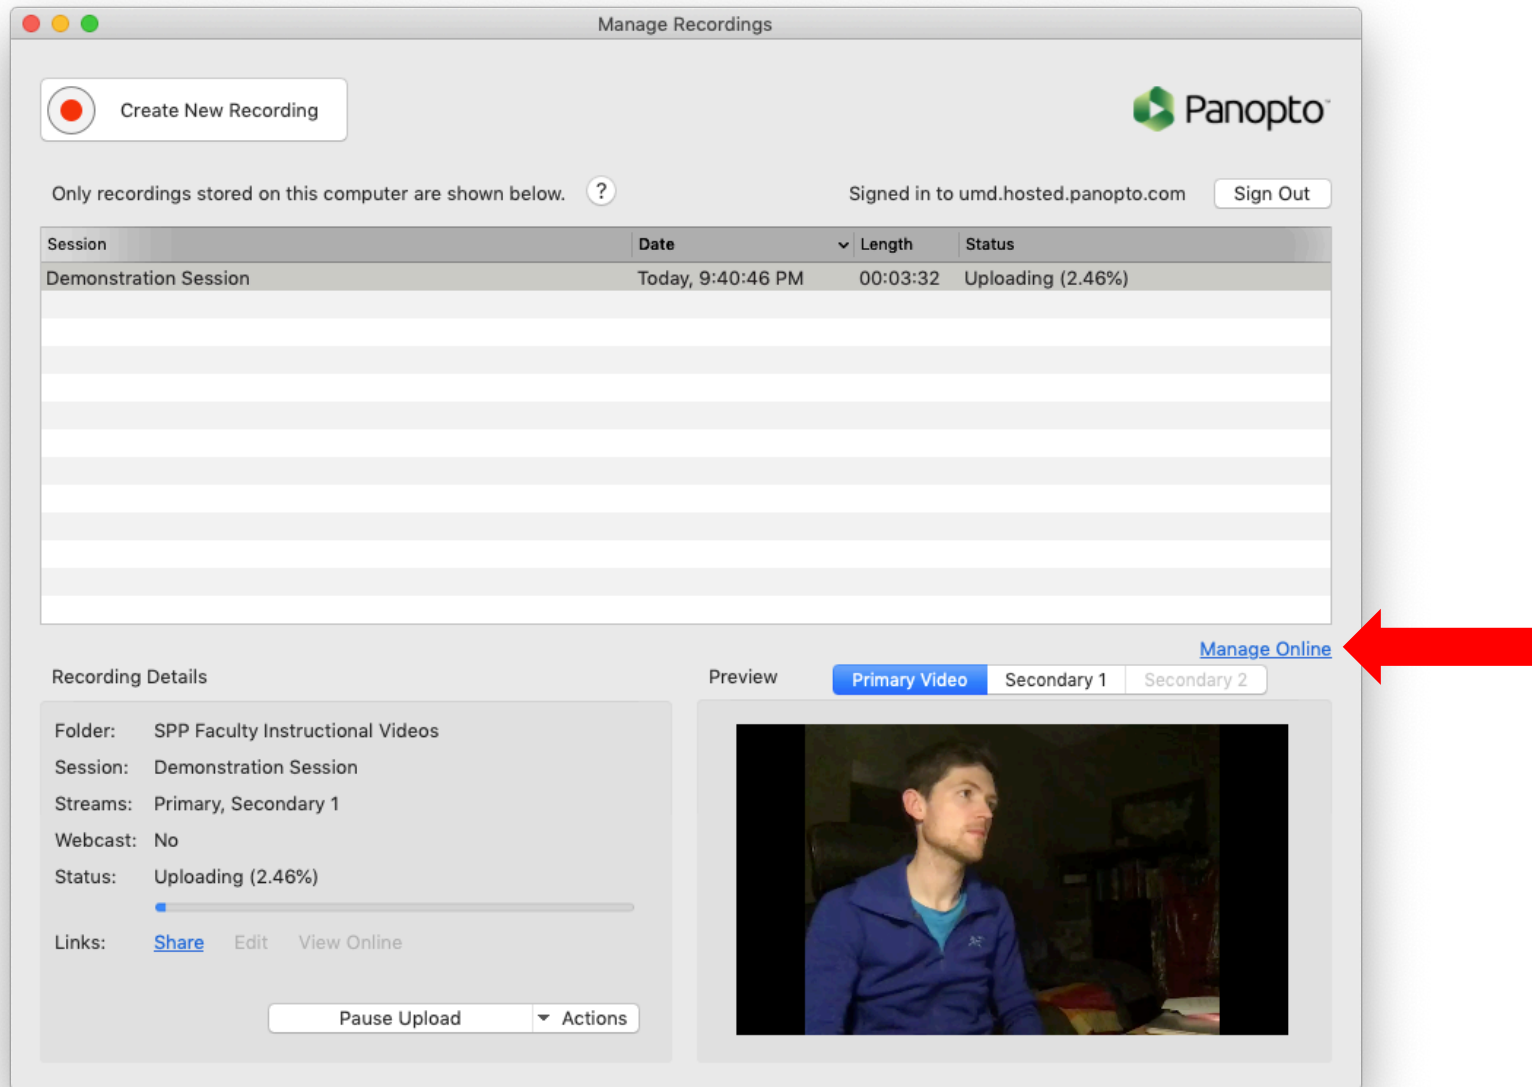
Manage Recordings

Create New Recording

Panopto

Only recordings stored on this computer are shown below. ?

Signed in to umd.hosted.panopto.com Sign Out

| Session | Date | Length | Status |
|---|---|---|---|
| Demonstration Session | Today, 9:40:46 PM | 00:03:32 | Uploading (2.46%) |

Manage Online

Recording Details

Folder: SPP Faculty Instructional Videos
Session: Demonstration Session
Streams: Primary, Secondary 1
Webcast: No
Status: Uploading (2.46%)

Links: Share Edit View Online

Pause Upload Actions

Preview Primary Video Secondary 1 Secondary 2